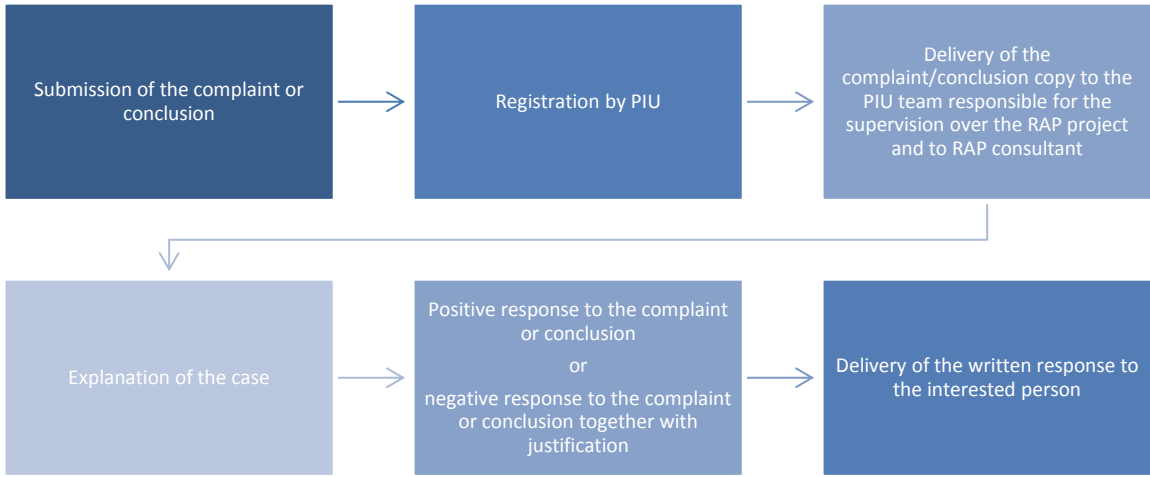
Submission of the complaint or conclusion

Registration by PIU

Delivery of the complaint/conclusion copy to the PIU team responsible for the supervision over the RAP project and to RAP consultant

Explanation of the case

Positive response to the complaint or conclusion

or

negative response to the complaint or conclusion together with justification

Delivery of the written response to the interested person